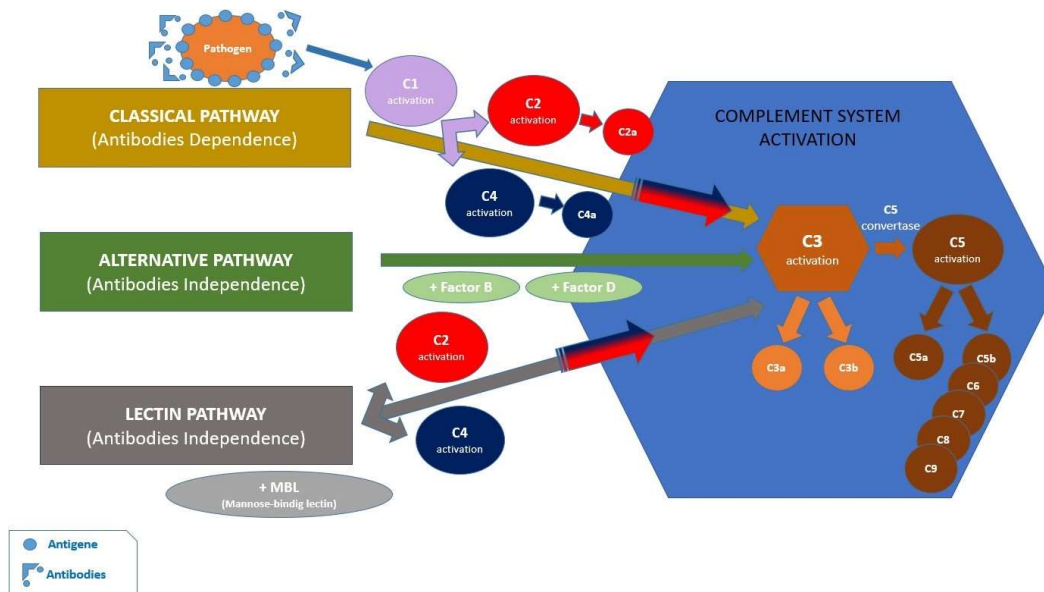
Pathogen

C1
activation

C2
activation

C2a

CLASSICAL PATHWAY
(Antibodies Dependence)

COMPLEMENT SYSTEM
ACTIVATION

C4
activation

C4a

C5
convertase

C3
activation

C5
activation

ALTERNATIVE PATHWAY
(Antibodies Independence)

+ Factor B

+ Factor D

C2
activation

C3a

C3b

C5a

C5b

C6

C7

LECTIN PATHWAY
(Antibodies Independence)

C4
activation

C8

C9

+ MBL
(Mannose-bindig lectin)

Antigene

Antibodies